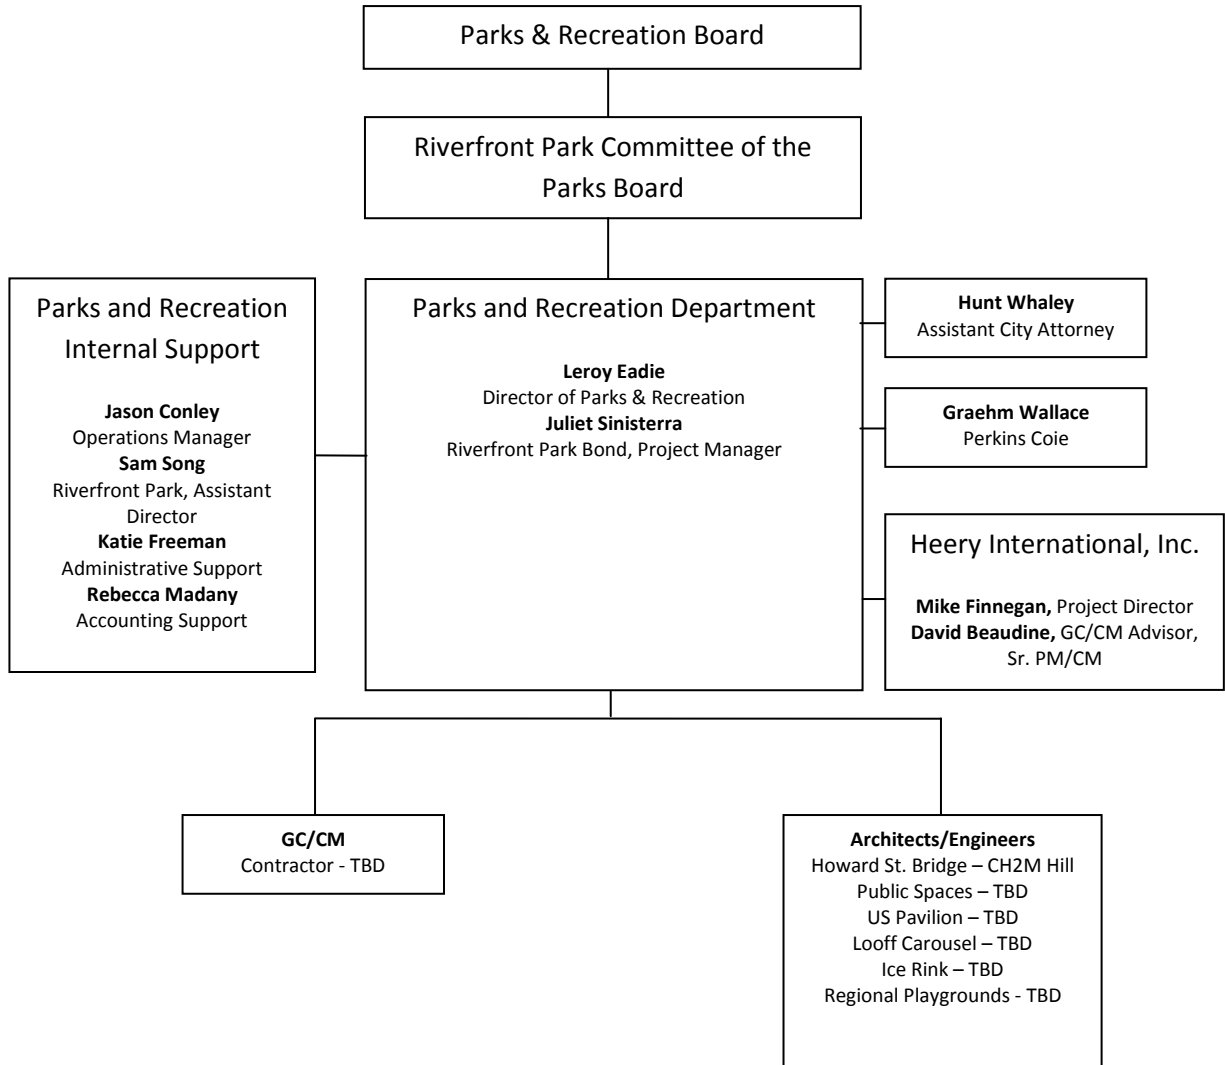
Parks & Recreation Board

Riverfront Park Committee of the Parks Board

Parks and Recreation Internal Support

**Jason Conley**
Operations Manager
**Sam Song**
Riverfront Park, Assistant Director
**Katie Freeman**
Administrative Support
**Rebecca Madany**
Accounting Support

Parks and Recreation Department

**Leroy Eadie**
Director of Parks & Recreation
**Juliet Sinisterra**
Riverfront Park Bond, Project Manager

**Hunt Whaley**
Assistant City Attorney

**Graehm Wallace**
Perkins Coie

Heery International, Inc.

**Mike Finnegan,** Project Director
**David Beaudine,** GC/CM Advisor, Sr. PM/CM

**GC/CM**
Contractor - TBD

**Architects/Engineers**
Howard St. Bridge – CH2M Hill
Public Spaces – TBD
US Pavilion – TBD
Looff Carousel – TBD
Ice Rink – TBD
Regional Playgrounds - TBD